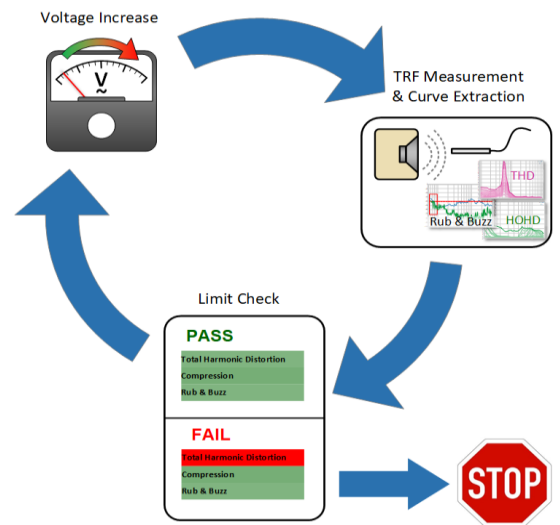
Voltage Increase

V
~

TRF Measurement
& Curve Extraction

THD
Rub & Buzz
HOHD

Limit Check

PASS
Total Harmonic Distortion
Compression
Rub & Buzz

FAIL
Total Harmonic Distortion
Compression
Rub & Buzz

STOP